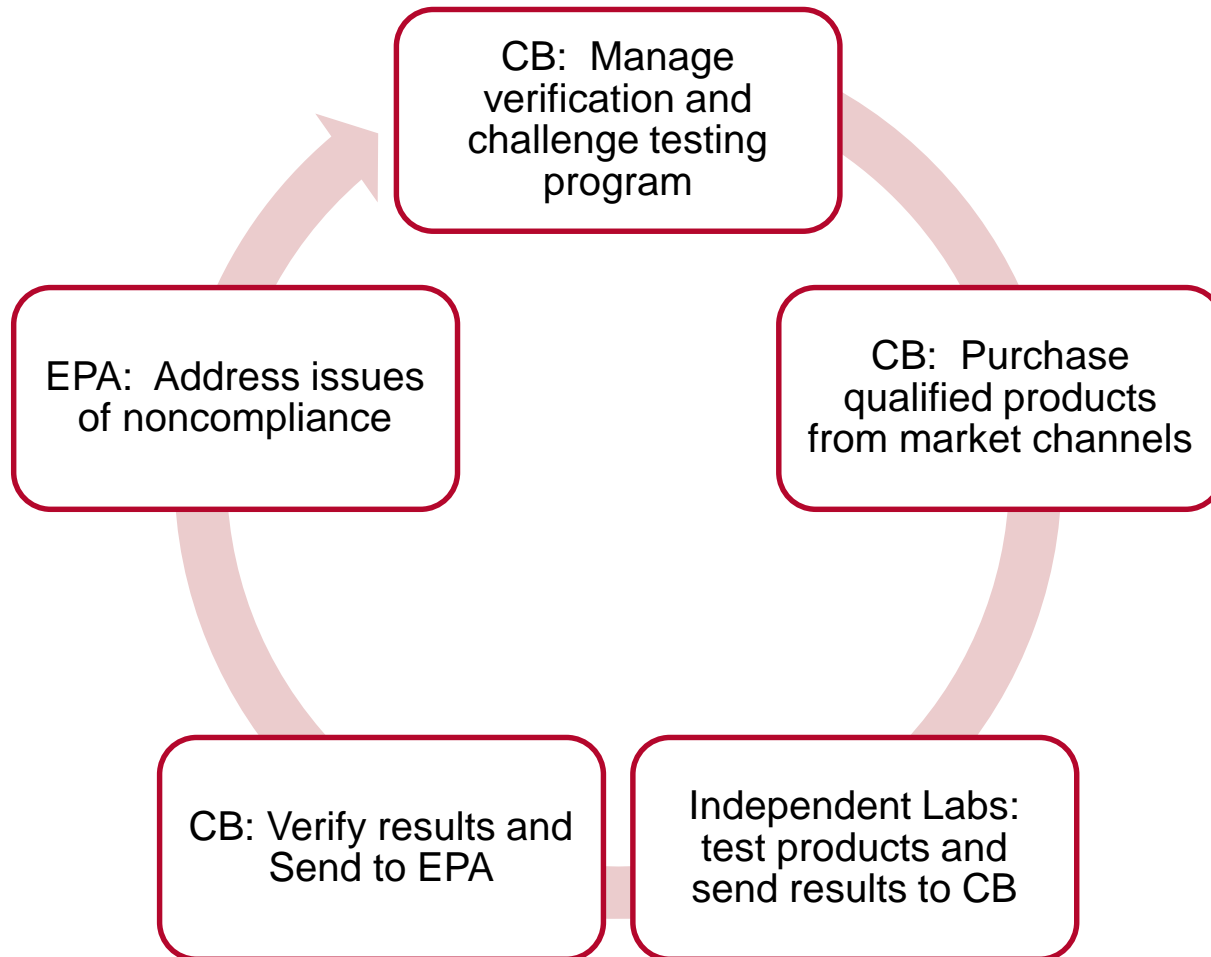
CB: Manage verification and challenge testing program

CB: Purchase qualified products from market channels

Independent Labs: test products and send results to CB

CB: Verify results and Send to EPA

EPA: Address issues of noncompliance